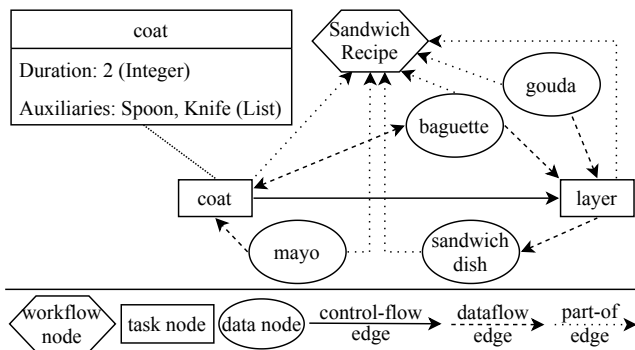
coat

Duration: 2 (Integer)

Auxiliaries: Spoon, Knife (List)

Sandwich Recipe

gouda

baguette

coat

layer

mayo

sandwich dish

workflow node

task node

data node

control-flow edge

dataflow edge

part-of edge